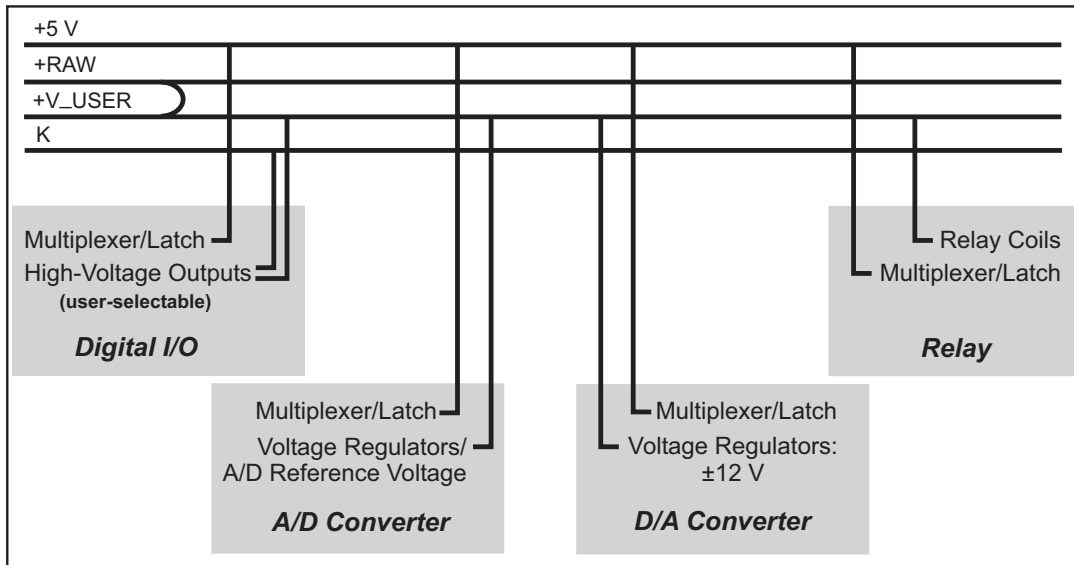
+5 V
+RAW
+V_USER
K

Multiplexer/Latch
High-Voltage Outputs
(user-selectable)
Digital I/O

Relay Coils
Multiplexer/Latch
Relay

Multiplexer/Latch
Voltage Regulators/
A/D Reference Voltage
A/D Converter

Multiplexer/Latch
Voltage Regulators:
±12 V
D/A Converter